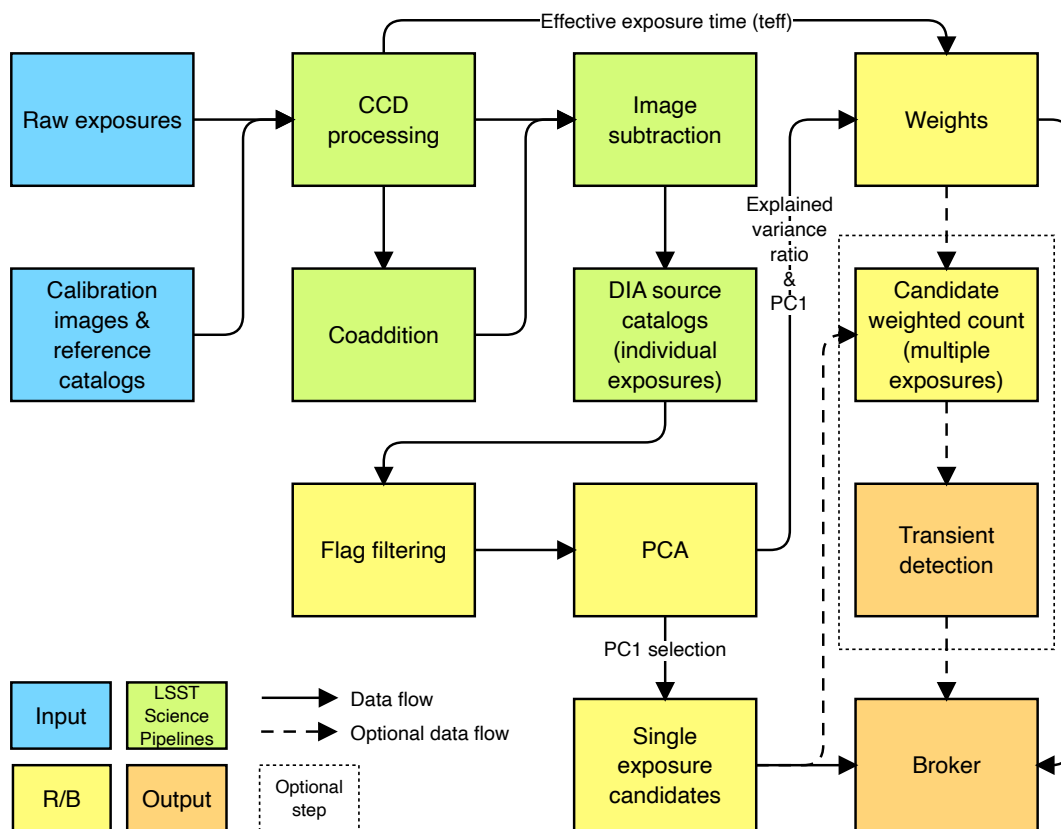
Effective exposure time (teff)

Raw exposures

CCD processing

Image subtraction

Weights

Calibration images & reference catalogs

Coaddition

DIA source catalogs (individual exposures)

Explained variance ratio & PC1

Candidate weighted count (multiple exposures)

Flag filtering

PCA

Transient detection

PC1 selection

Input

LSST Science Pipelines

Data flow

Optional data flow

Single exposure candidates

Broker

R/B

Output

Optional step